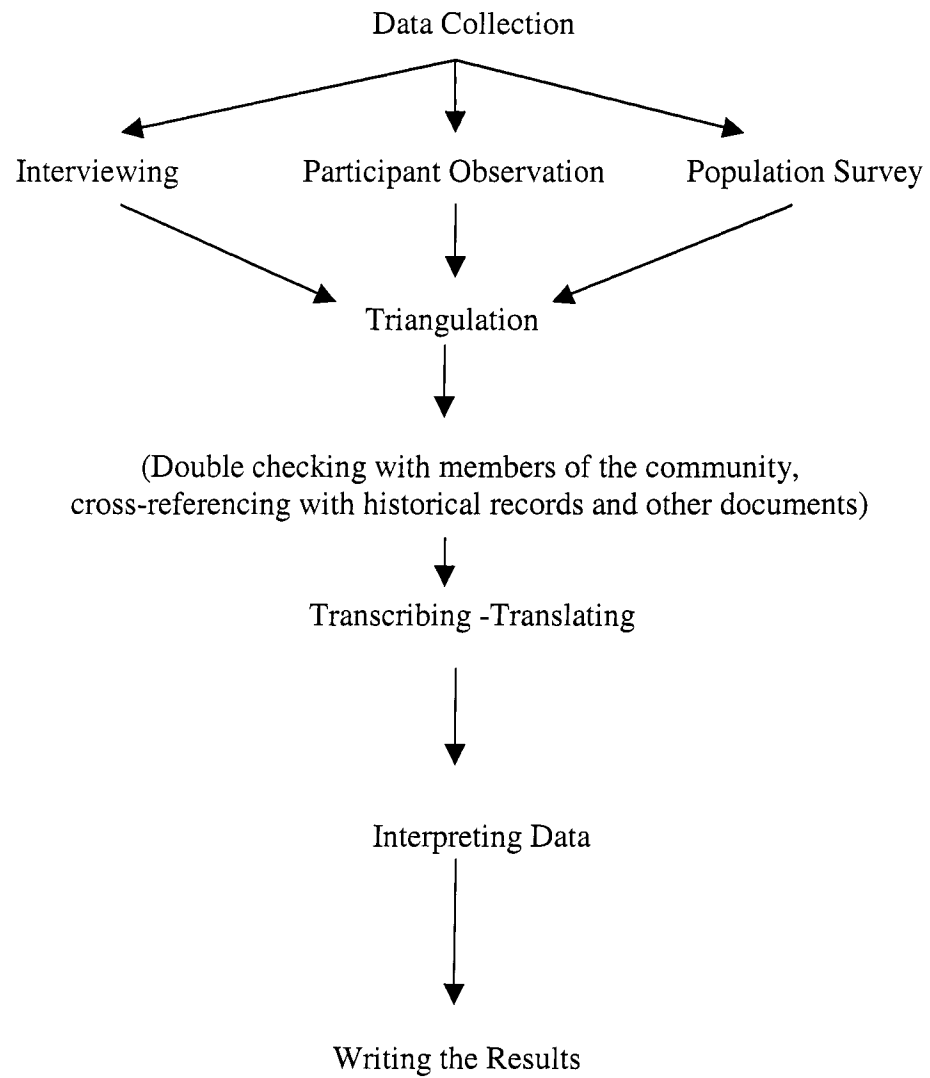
Data Collection

Interviewing

Participant Observation

Population Survey

Triangulation

(Double checking with members of the community, cross-referencing with historical records and other documents)

Transcribing -Translating

Interpreting Data

Writing the Results